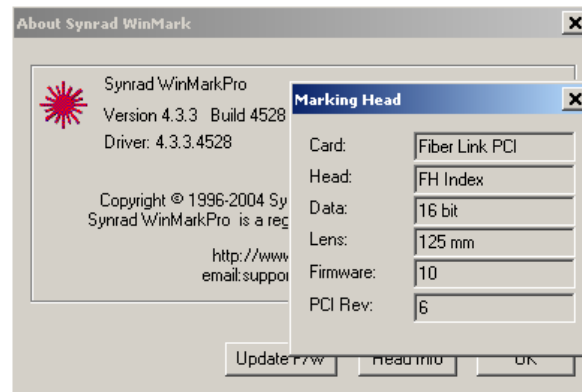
About Synrad WinMark

Synrad WinMarkPro
Version 4.3.3 Build 4528
Driver: 4.3.3.4528

Copyright © 1996-2004 Sy
Synrad WinMarkPro is a reg

http://www
email:suppor

Update F/W
Head Info
OK

Marking Head

| | |
|---|---|
| Card: | Fiber Link PCI |
| Head: | FH Index |
| Data: | 16 bit |
| Lens: | 125 mm |
| Firmware: | 10 |
| PCI Rev: | 6 |